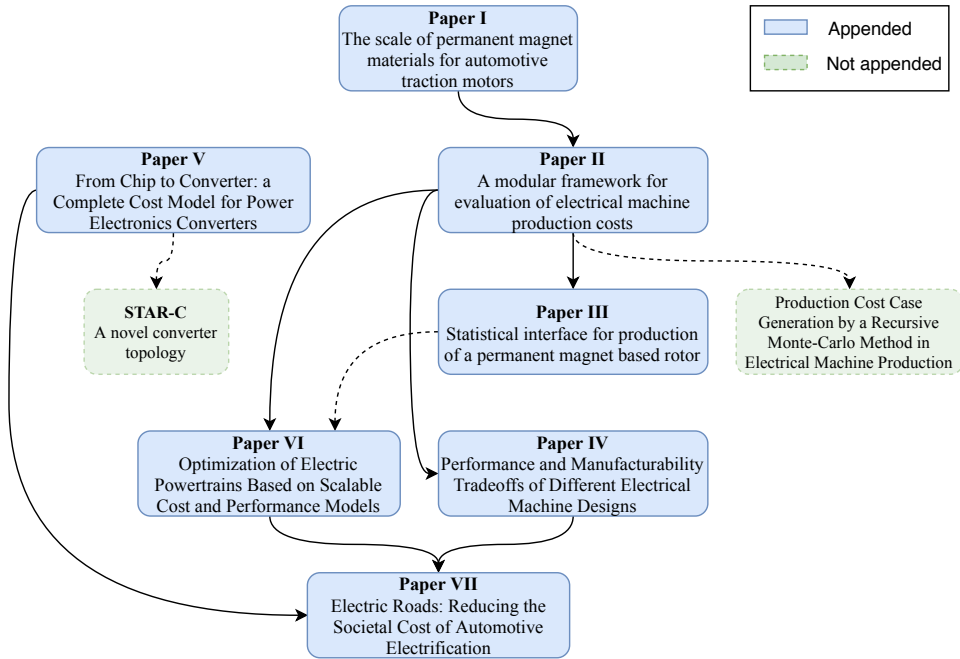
Paper I
The scale of permanent magnet materials for automotive traction motors

Appended
Not appended

Paper V
From Chip to Converter: a Complete Cost Model for Power Electronics Converters

Paper II
A modular framework for evaluation of electrical machine production costs

STAR-C
A novel converter topology

Paper III
Statistical interface for production of a permanent magnet based rotor

Production Cost Case Generation by a Recursive Monte-Carlo Method in Electrical Machine Production

Paper VI
Optimization of Electric Powertrains Based on Scalable Cost and Performance Models

Paper IV
Performance and Manufacturability Tradeoffs of Different Electrical Machine Designs

Paper VII
Electric Roads: Reducing the Societal Cost of Automotive Electrification